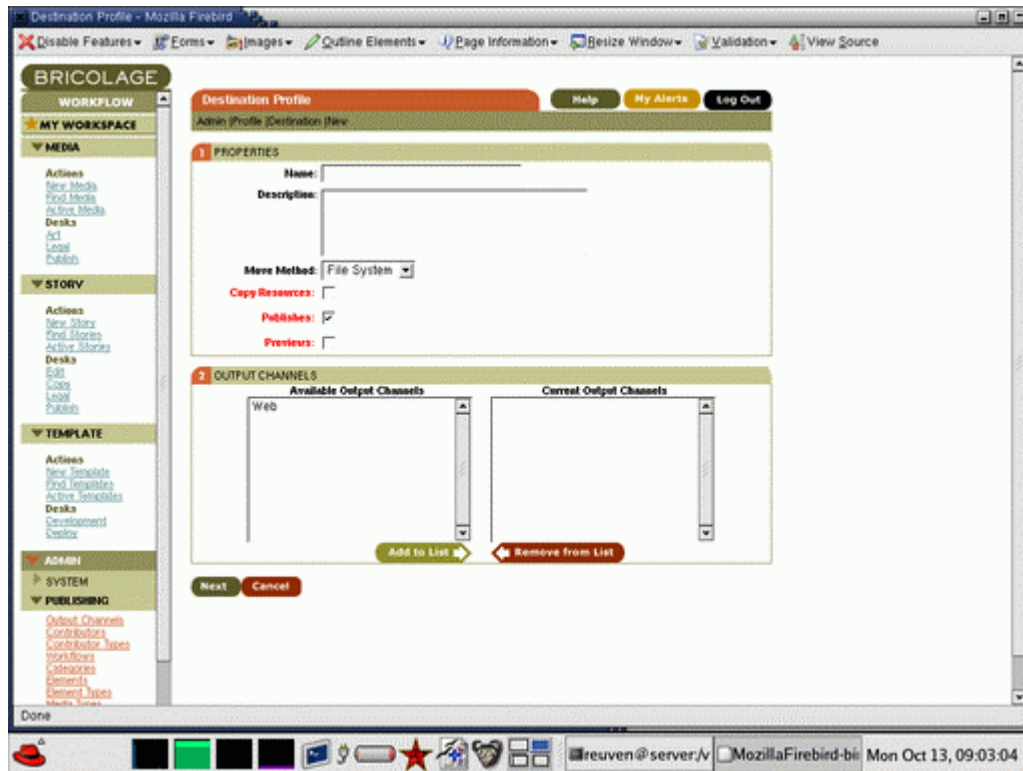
Destination Profile - Mozilla Firebird

Disable Features▾ Forms▾ Images▾ Outline Elements▾ Page Information▾ Resize Window▾ Validation▾ View Source

BRICOLAGE

WORKFLOW

MY WORKSPACE

MEDIA

Actions
New Media
Find Media
Active Media
Desks
Art
Legal
Publish

STORY

Actions
New Story
Find Stories
Active Stories
Desks
Edit
Copy
Legal
Publish

TEMPLATE

Actions
New Template
Find Templates
Active Templates
Desks
Development
Deploy

ADMIN

SYSTEM

PUBLISHING

Output Channels
Contributors
Contributor Types
Workflows
Categories
Elements
Element Types
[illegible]

Destination Profile

Help My Alerts Log Out

Admin |Profile |Destination |New

1 PROPERTIES

Name:

Description:

Move Method: File System

Copy Resources:

Publishes:

Previews:

2 OUTPUT CHANNELS

Available Output Channels

Web

Current Output Channels

Add to List

Remove from List

Next Cancel

Done

reuven@server:/v MozillaFirebird-bi Mon Oct 13, 09:03:04